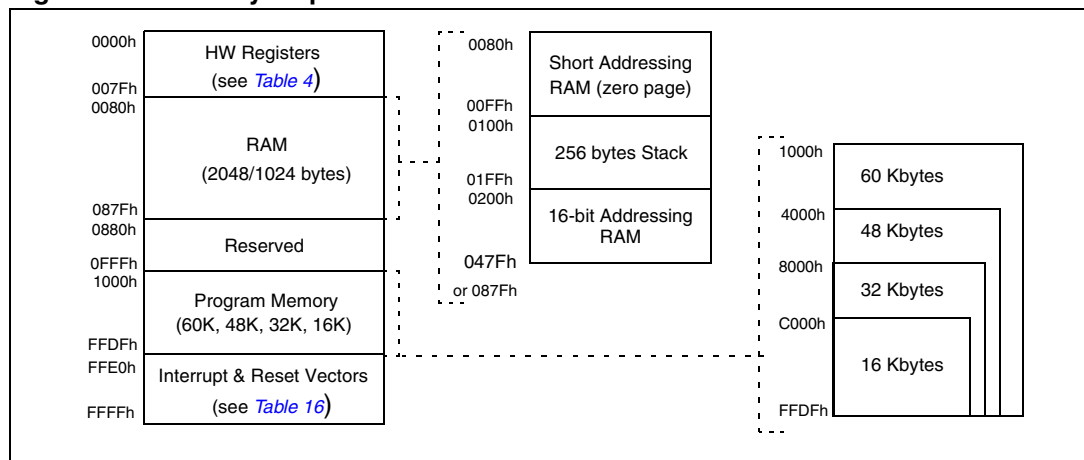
0000h
HW Registers
(see Table 4)
007Fh
0080h
RAM
(2048/1024 bytes)
087Fh
0880h
Reserved
0FFFh
1000h
Program Memory
(60K, 48K, 32K, 16K)
FFDFh
FFE0h
Interrupt & Reset Vectors
(see Table 16)
FFFFh

0080h
Short Addressing RAM (zero page)
00FFh
0100h
256 bytes Stack
01FFh
0200h
16-bit Addressing RAM
047Fh
or 087Fh

1000h
60 Kbytes
4000h
48 Kbytes
8000h
32 Kbytes
C000h
16 Kbytes
FFDFh